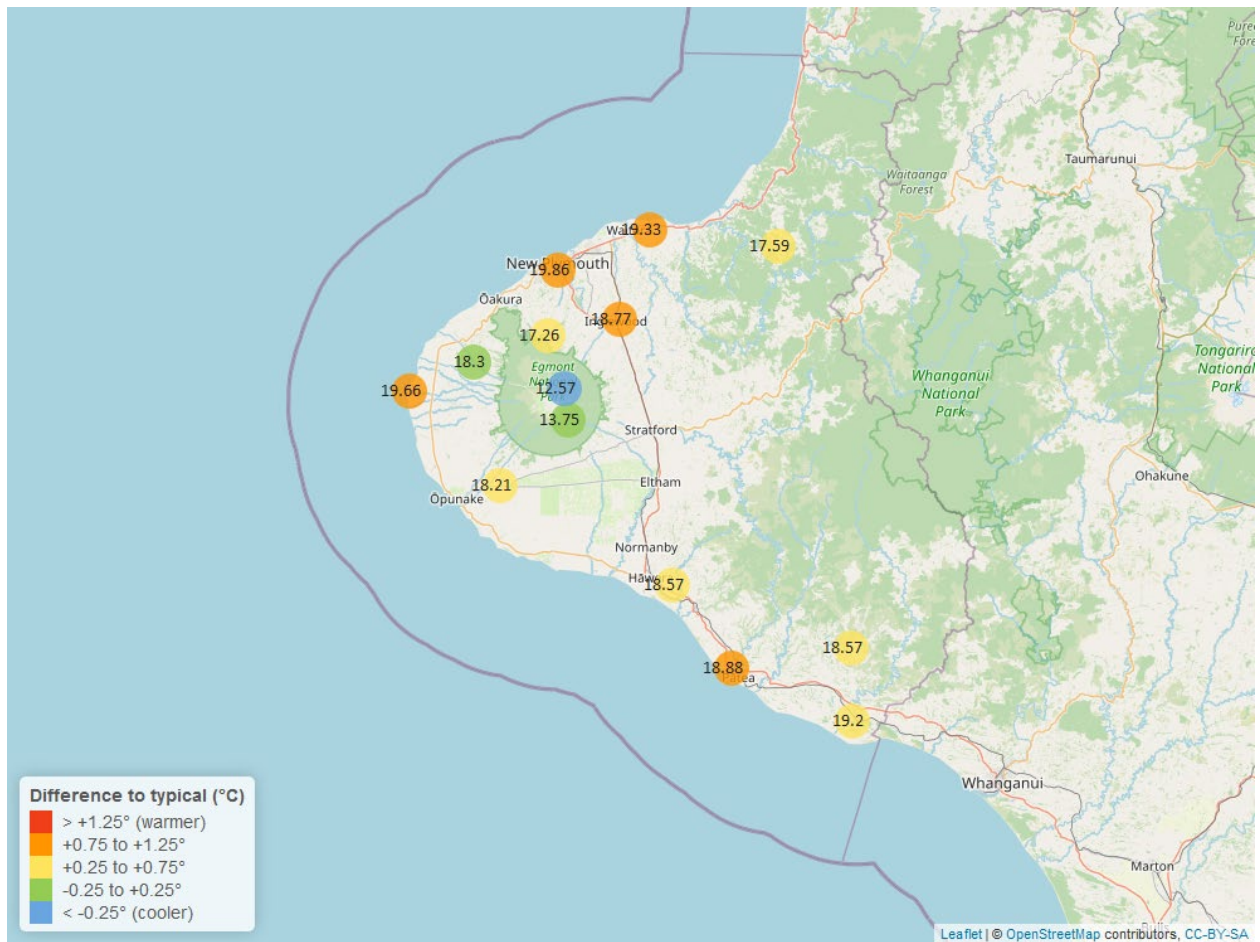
Pureo
Fore

Taumarunui

Waitaanga
Forest

Wai 19.33

17.59

New Pl 19.86 outh

Ōakura

Ing 18.77 od

17.26

18.3

Egmont
Nat
12.57
Par

19.66

13.75

Stratford

Whanganui
National
Park

Tongariro
National
Park

Ohakune

18.21

Ōpunake

Eltham

Normanby

Hāwe 18.57

18.57

18.88
Patea

19.2

Whanganui

Marton

Difference to typical (°C)
> +1.25° (warmer)
+0.75 to +1.25°
+0.25 to +0.75°
-0.25 to +0.25°
< -0.25° (cooler)

Leaflet | © OpenStreetMap contributors, CC-BY-SA